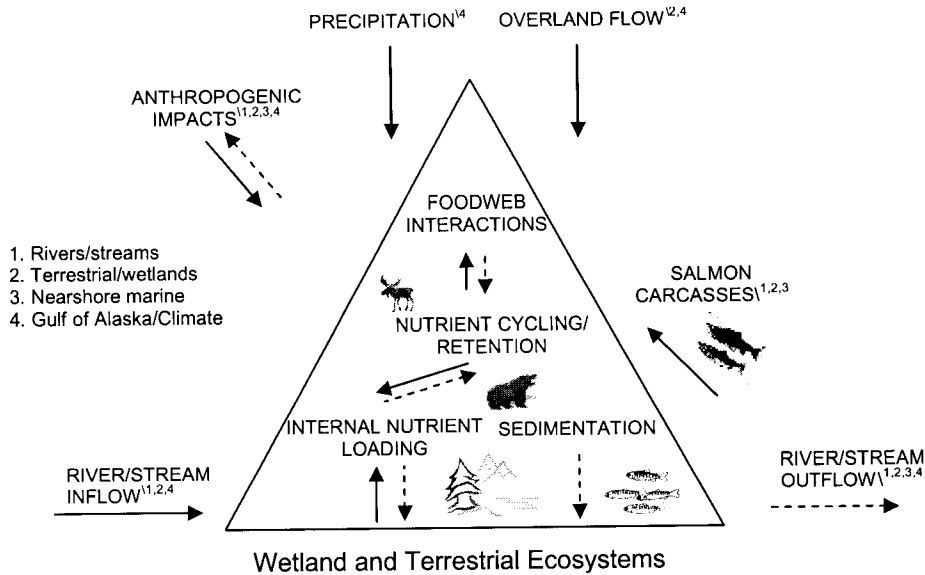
PRECIPITATION\4

OVERLAND FLOW\2,4

ANTHROPOGENIC IMPACTS\1,2,3,4

FOODWEB INTERACTIONS

1. Rivers/streams
2. Terrestrial/wetlands
3. Nearshore marine
4. Gulf of Alaska/Climate

SALMON CARCASSES\1,2,3

NUTRIENT CYCLING/ RETENTION

INTERNAL NUTRIENT LOADING

SEDIMENTATION

RIVER/STREAM INFLOW\1,2,4

RIVER/STREAM OUTFLOW\1,2,3,4

Wetland and Terrestrial Ecosystems